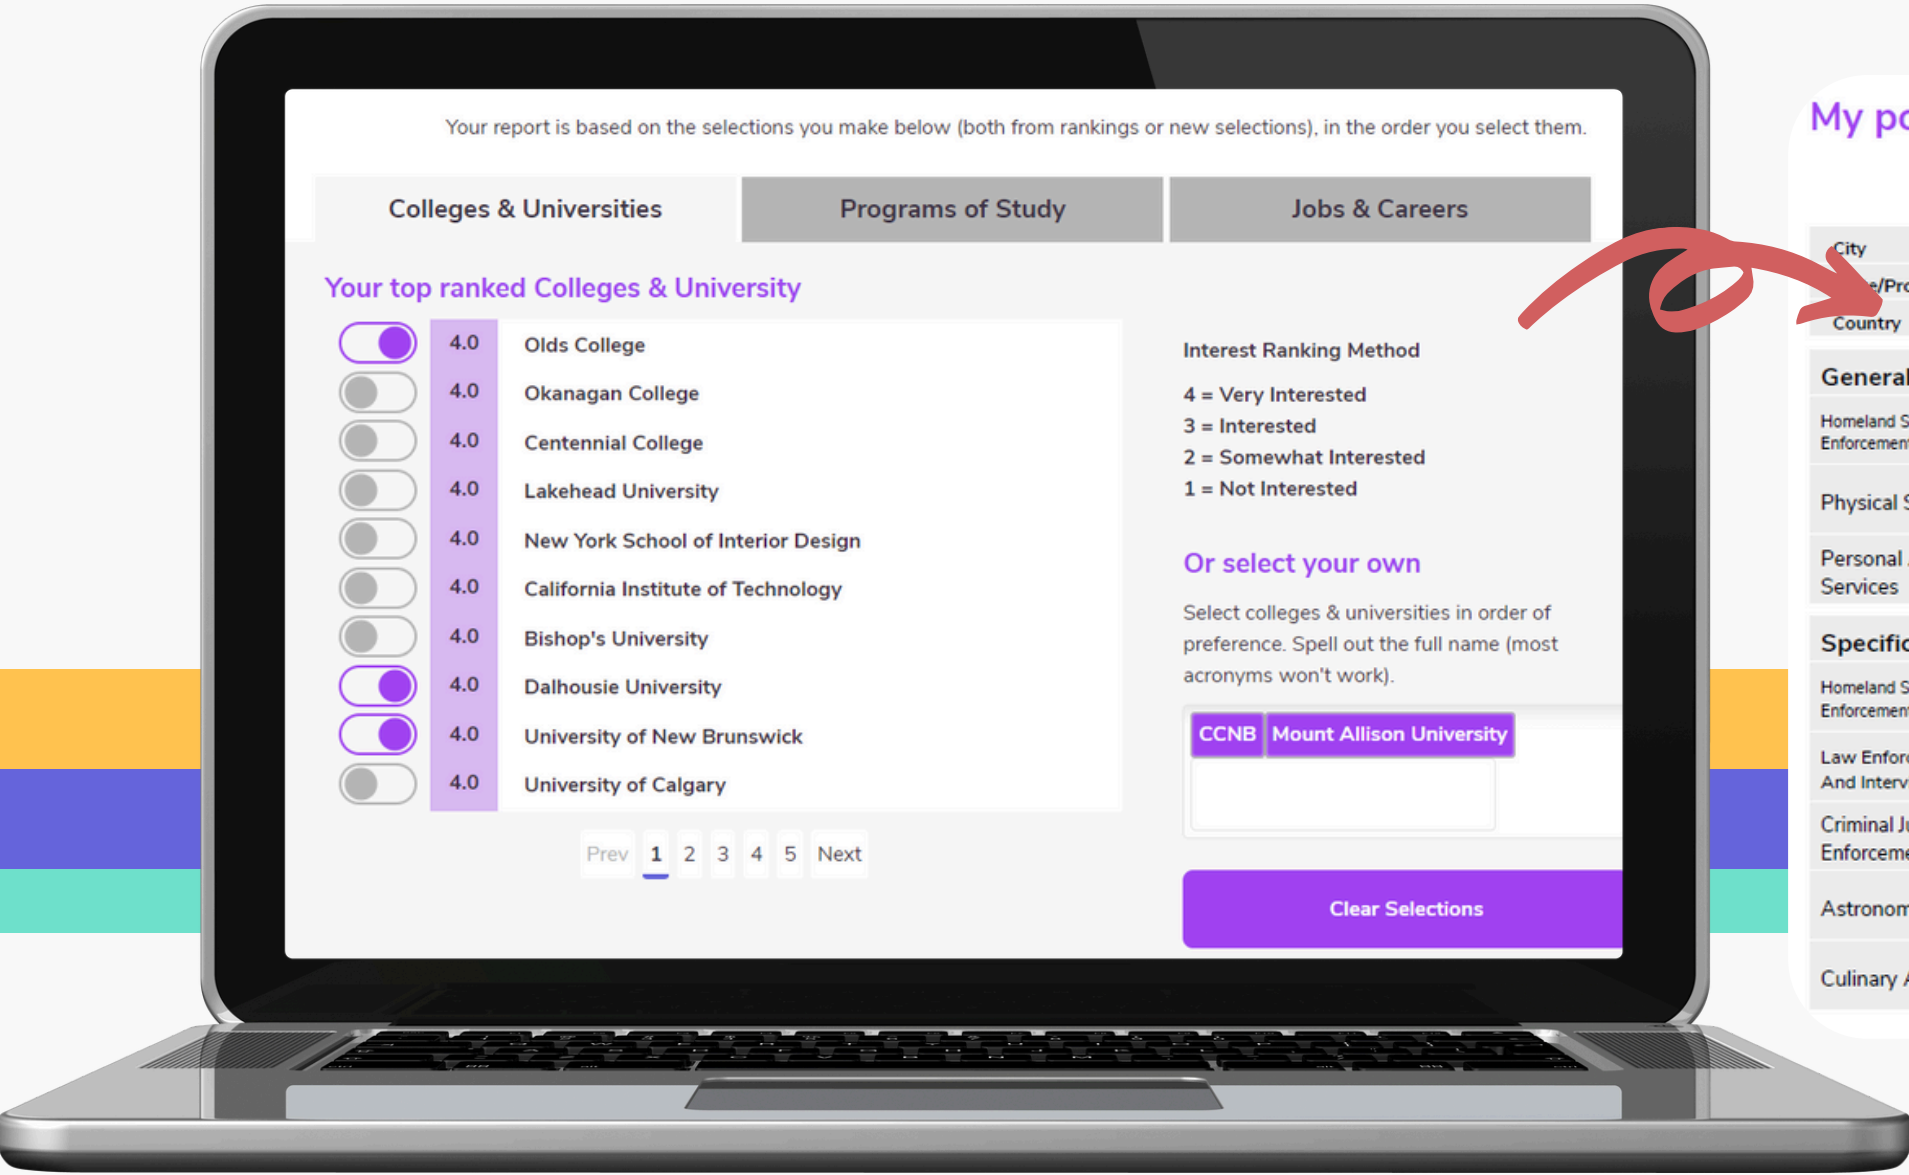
Your report is based on the selections you make below (both from rankings or new selections), in the order you select them.

Colleges & Universities

Programs of Study

Jobs & Careers

Your top ranked Colleges & University

| 4.0 | Olds College |
|---|---|
| 4.0 | Okanagan College |
| 4.0 | Centennial College |
| 4.0 | Lakehead University |
| 4.0 | New York School of Interior Design |
| 4.0 | California Institute of Technology |
| 4.0 | Bishop's University |
| 4.0 | Dalhousie University |
| 4.0 | University of New Brunswick |
| 4.0 | University of Calgary |

Prev 1 2 3 4 5 Next

Interest Ranking Method

4 = Very Interested
3 = Interested
2 = Somewhat Interested
1 = Not Interested

Or select your own

Select colleges & universities in order of preference. Spell out the full name (most acronyms won't work).

CCNB Mount Allison University

Clear Selections

My po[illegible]

City
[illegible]/Pro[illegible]
Country

General

Homeland S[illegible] Enforcemen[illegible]

Physical S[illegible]

Personal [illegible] Services

Specific

Homeland S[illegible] Enforcemen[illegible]

Law Enforc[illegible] And Interv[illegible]

Criminal Ju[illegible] Enforceme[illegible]

Astronom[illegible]

Culinary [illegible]